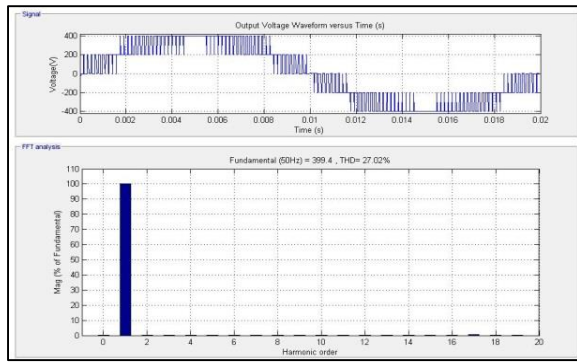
Signal

Output Voltage Waveform versus Time (s)

400
200
0
-200
-400

Voltage(V)

0
0.002
0.004
0.006
0.008
0.01
0.012
0.014
0.016
0.018
0.02

Time (s)

FFT analysis

Fundamental (50Hz) = 399.4 , THD= 27.02%

110
100
90
80
70
60
50
40
30
20
10
0

Mag (% of Fundamental)

0
2
4
6
8
10
12
14
16
18
20

Harmonic order